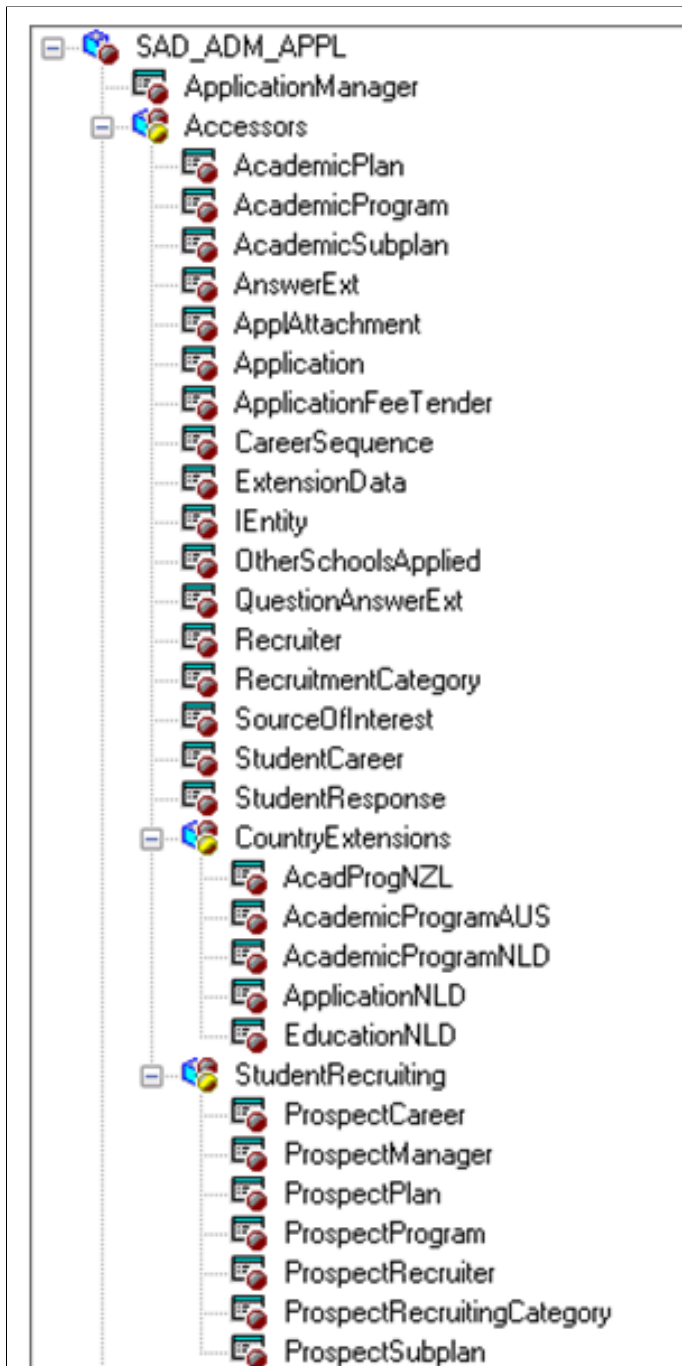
SAD_ADM_APPL
ApplicationManager
Accessors
AcademicPlan
AcademicProgram
AcademicSubplan
AnswerExt
ApplAttachment
Application
ApplicationFeeTender
CareerSequence
ExtensionData
IEntity
OtherSchoolsApplied
QuestionAnswerExt
Recruiter
RecruitmentCategory
SourceOfInterest
StudentCareer
StudentResponse
CountryExtensions
AcadProgNZL
AcademicProgramAUS
AcademicProgramNLD
ApplicationNLD
EducationNLD
StudentRecruiting
ProspectCareer
ProspectManager
ProspectPlan
ProspectProgram
ProspectRecruiter
ProspectRecruitingCategory
ProspectSubplan